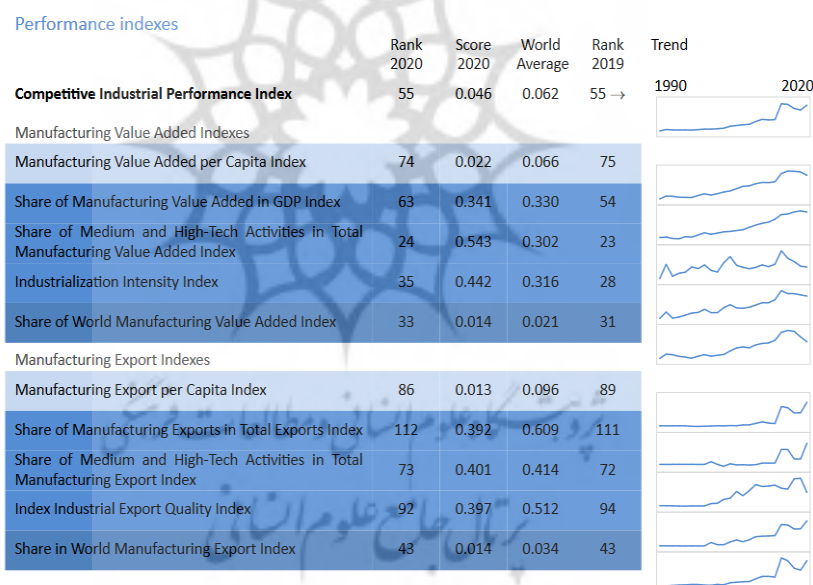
Performance indexes

| | Rank 2020 | Score 2020 | World Average | Rank 2019 | Trend |
|---|---|---|---|---|---|
| Competitive Industrial Performance Index | 55 | 0.046 | 0.062 | 55 → | 1990 2020 |
| Manufacturing Value Added Indexes | | | | | |
| Manufacturing Value Added per Capita Index | 74 | 0.022 | 0.066 | 75 | |
| Share of Manufacturing Value Added in GDP Index | 63 | 0.341 | 0.330 | 54 | |
| Share of Medium and High-Tech Activities in Total Manufacturing Value Added Index | 24 | 0.543 | 0.302 | 23 | |
| Industrialization Intensity Index | 35 | 0.442 | 0.316 | 28 | |
| Share of World Manufacturing Value Added Index | 33 | 0.014 | 0.021 | 31 | |
| Manufacturing Export Indexes | | | | | |
| Manufacturing Export per Capita Index | 86 | 0.013 | 0.096 | 89 | |
| Share of Manufacturing Exports in Total Exports Index | 112 | 0.392 | 0.609 | 111 | |
| Share of Medium and High-Tech Activities in Total Manufacturing Export Index | 73 | 0.401 | 0.414 | 72 | |
| Index Industrial Export Quality Index | 92 | 0.397 | 0.512 | 94 | |
| Share in World Manufacturing Export Index | 43 | 0.014 | 0.034 | 43 | |

پژوهشگاه علوم انسانی و مطالعات فرهنگی
پرتال جامع علوم انسانی